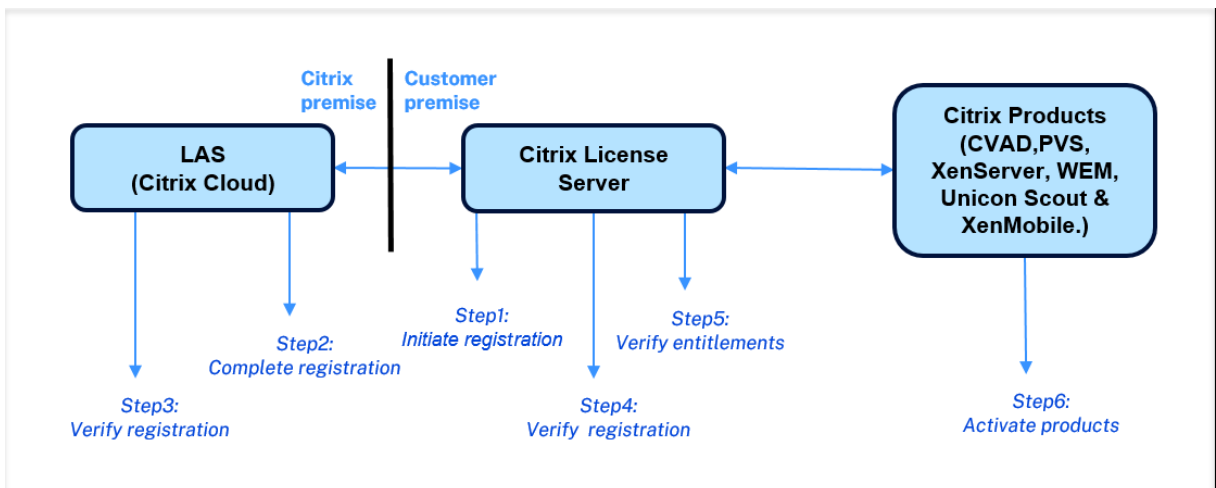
Citrix premise

Customer premise

LAS
(Citrix Cloud)

Citrix License Server

Citrix Products (CVAD,PVS, XenServer, WEM, Unicon Scout & XenMobile.)

Step1:
Initiate registration

Step2:
Complete registration

Step3:
Verify registration

Step4:
Verify registration

Step5:
Verify entitlements

Step6:
Activate products